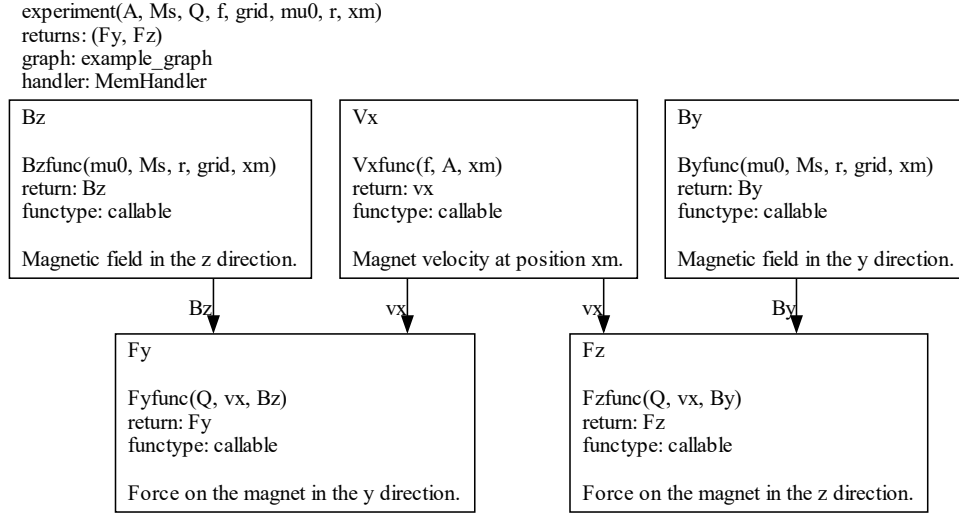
experiment(A, Ms, Q, f, grid, mu0, r, xm)
returns: (Fy, Fz)
graph: example_graph
handler: MemHandler

Bz

Bzfunc(mu0, Ms, r, grid, xm)
return: Bz
functype: callable

Magnetic field in the z direction.

Vx

Vxfunc(f, A, xm)
return: vx
functype: callable

Magnet velocity at position xm.

By

Byfunc(mu0, Ms, r, grid, xm)
return: By
functype: callable

Magnetic field in the y direction.

Bz

vx

vx

By

Fy

Fyfunc(Q, vx, Bz)
return: Fy
functype: callable

Force on the magnet in the y direction.

Fz

Fzfunc(Q, vx, By)
return: Fz
functype: callable

Force on the magnet in the z direction.